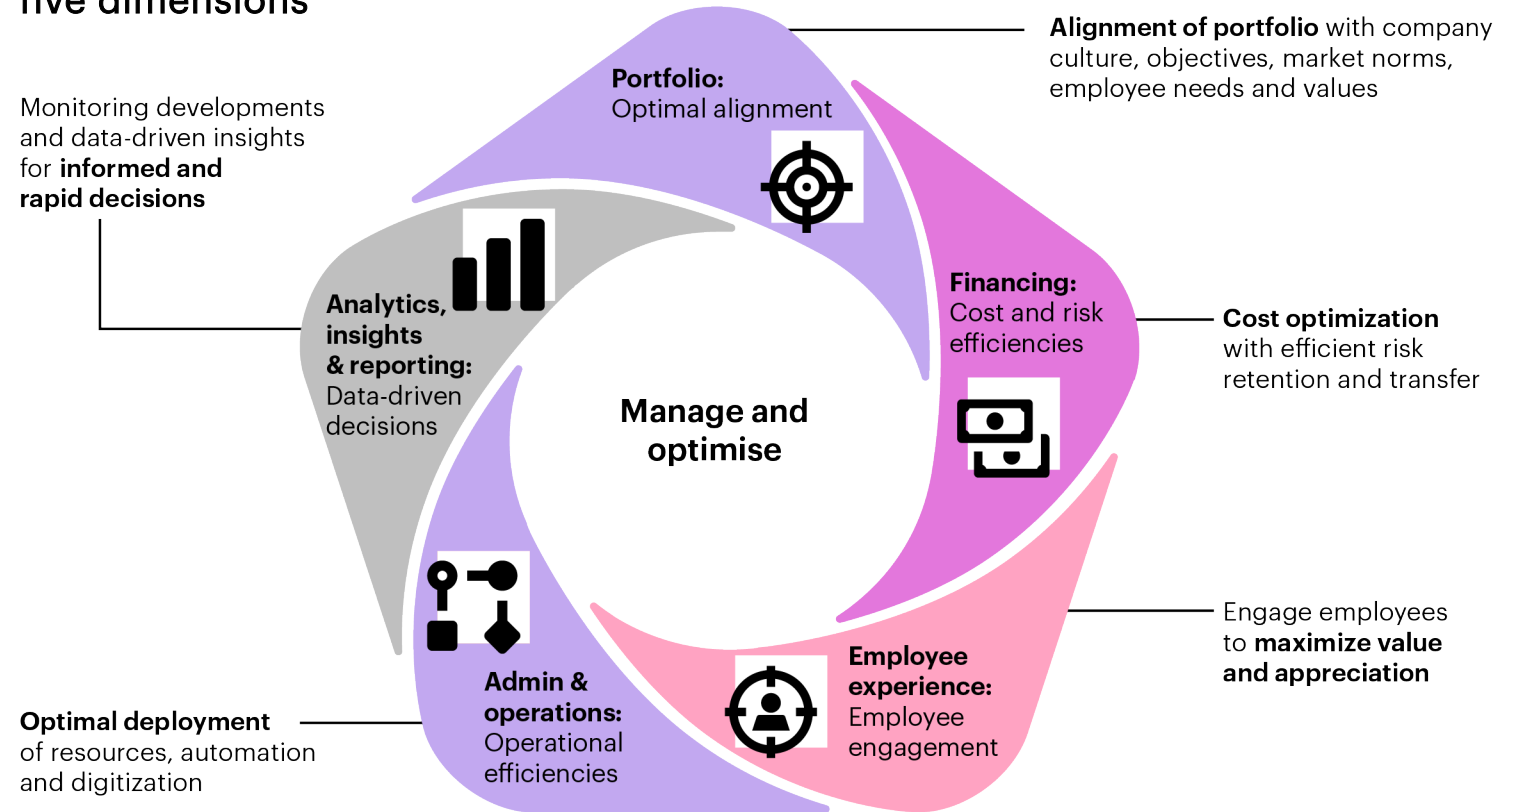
five dimensions

Monitoring developments and data-driven insights for informed and rapid decisions

Portfolio: Optimal alignment

Alignment of portfolio with company culture, objectives, market norms, employee needs and values

Analytics, insights & reporting: Data-driven decisions

Manage and optimise

Financing: Cost and risk efficiencies

Cost optimization with efficient risk retention and transfer

Admin & operations: Operational efficiencies

Employee experience: Employee engagement

Engage employees to maximize value and appreciation

Optimal deployment of resources, automation and digitization